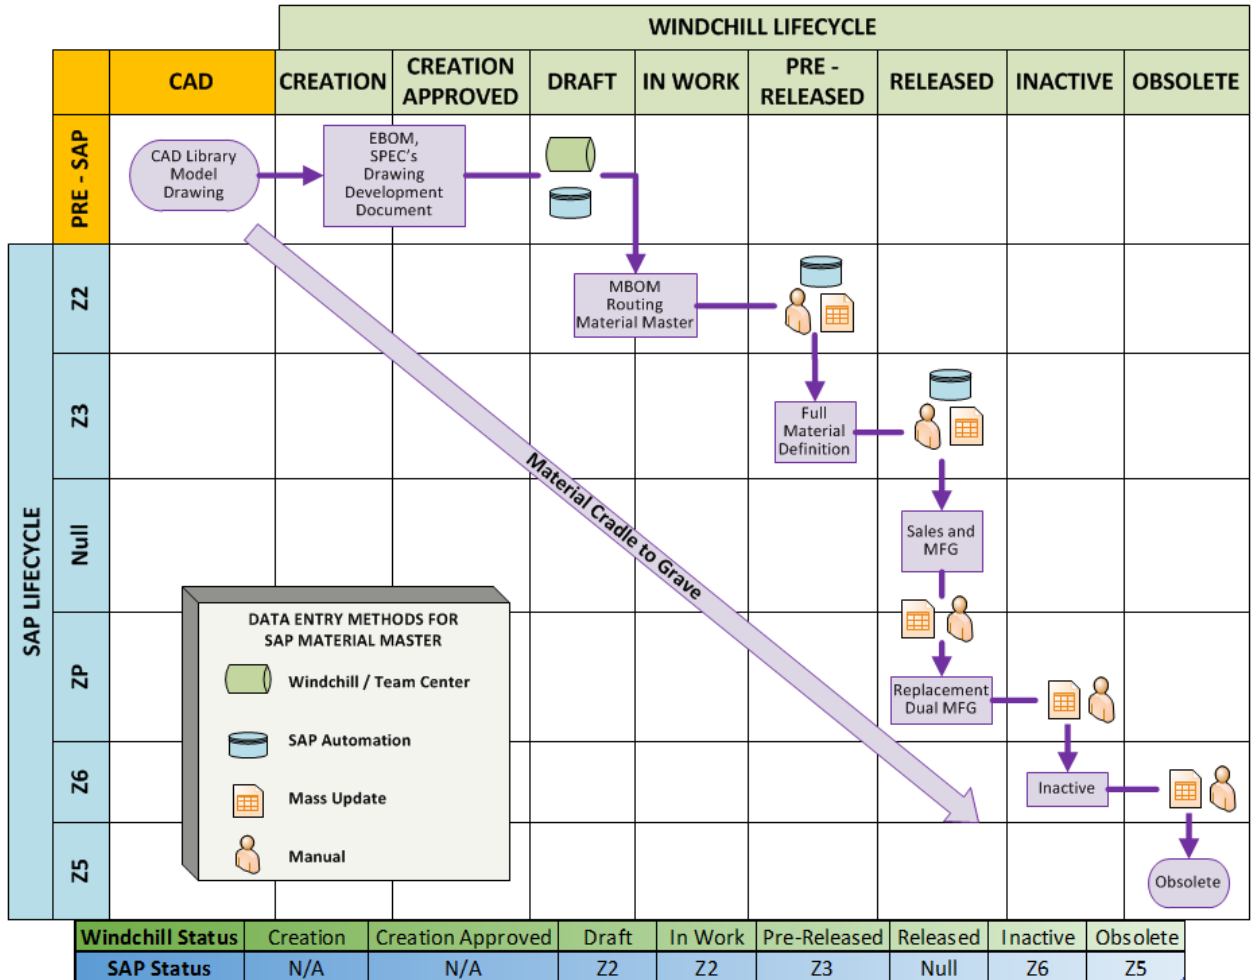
WINDCHILL LIFECYCLE

| CAD | CREATION | CREATION APPROVED | DRAFT | IN WORK | PRE - RELEASED | RELEASED | INACTIVE | OBSOLETE |
|---|---|---|---|---|---|---|---|---|

SAP LIFECYCLE

PRE - SAP

Z2

Z3

Null

ZP

Z6

Z5

CAD Library Model Drawing

EBOM, SPEC's Drawing Development Document

MBOM Routing Material Master

Full Material Definition

Sales and MFG

Replacement Dual MFG

Inactive

Obsolete

Material Cradle to Grave

DATA ENTRY METHODS FOR SAP MATERIAL MASTER

Windchill / Team Center

SAP Automation

Mass Update

Manual

| Windchill Status | Creation | Creation Approved | Draft | In Work | Pre-Released | Released | Inactive | Obsolete |
|---|---|---|---|---|---|---|---|---|
| SAP Status | N/A | N/A | Z2 | Z2 | Z3 | Null | Z6 | Z5 |